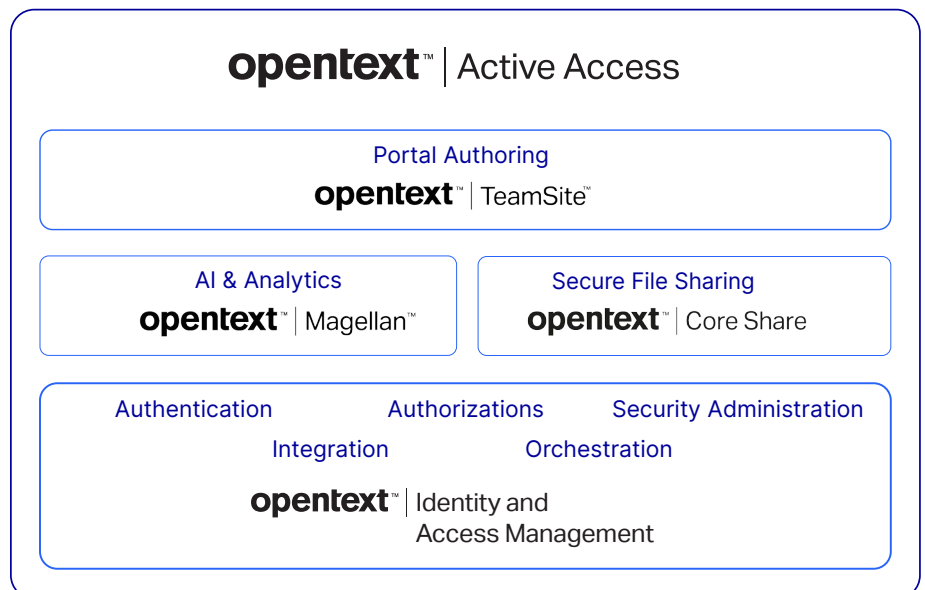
opentext™ | Active Access

Portal Authoring

opentext™ | TeamSite™

AI & Analytics

opentext™ | Magellan™

Secure File Sharing

opentext™ | Core Share

Authentication Authorizations Security Administration

Integration Orchestration

opentext™ | Identity and Access Management